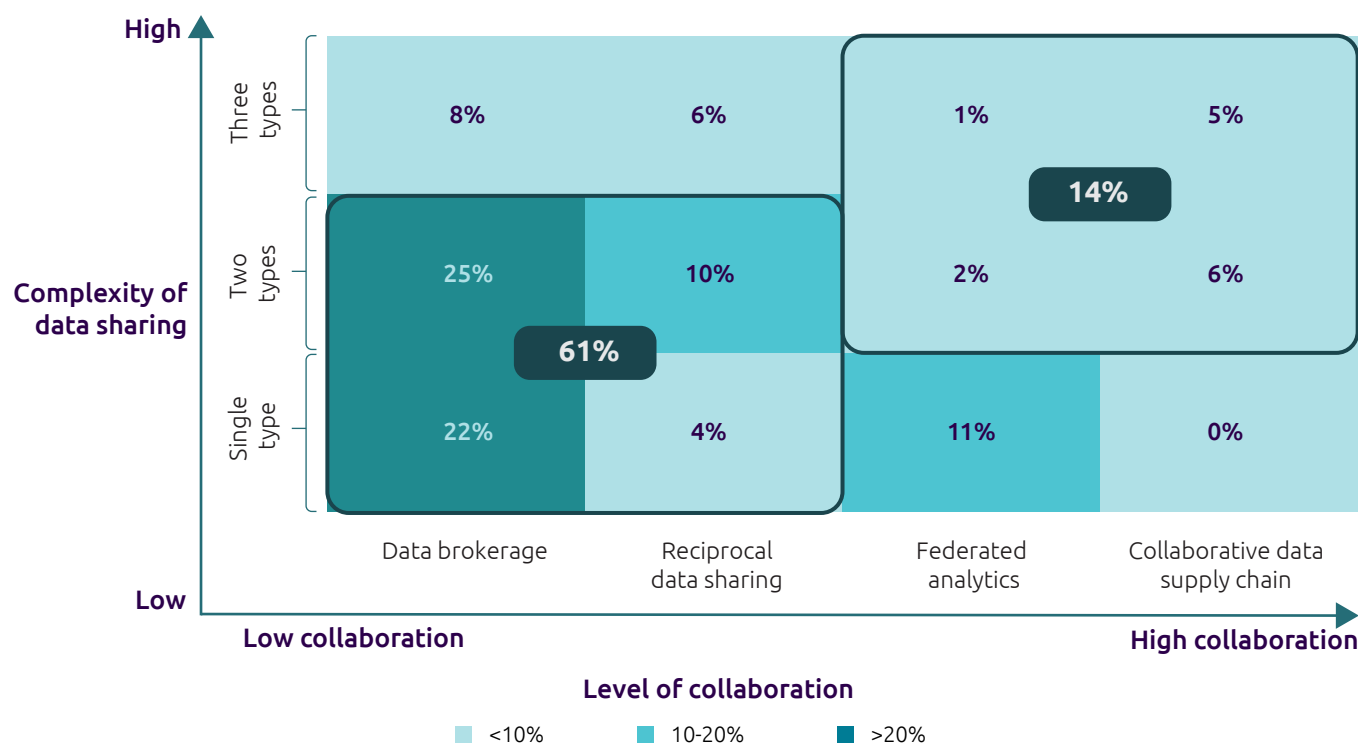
High

Complexity of data sharing

Low

| | Data brokerage | Reciprocal data sharing | Federated analytics | Collaborative data supply chain |
|---|---|---|---|---|
| Three types | 8% | 6% | 1% | 5% |
| Two types | 25% | 10% | 2% | 6% |
| Single type | 22% | 4% | 11% | 0% |

14%

61%

Low collaboration

High collaboration

Level of collaboration

<10%
10-20%
>20%